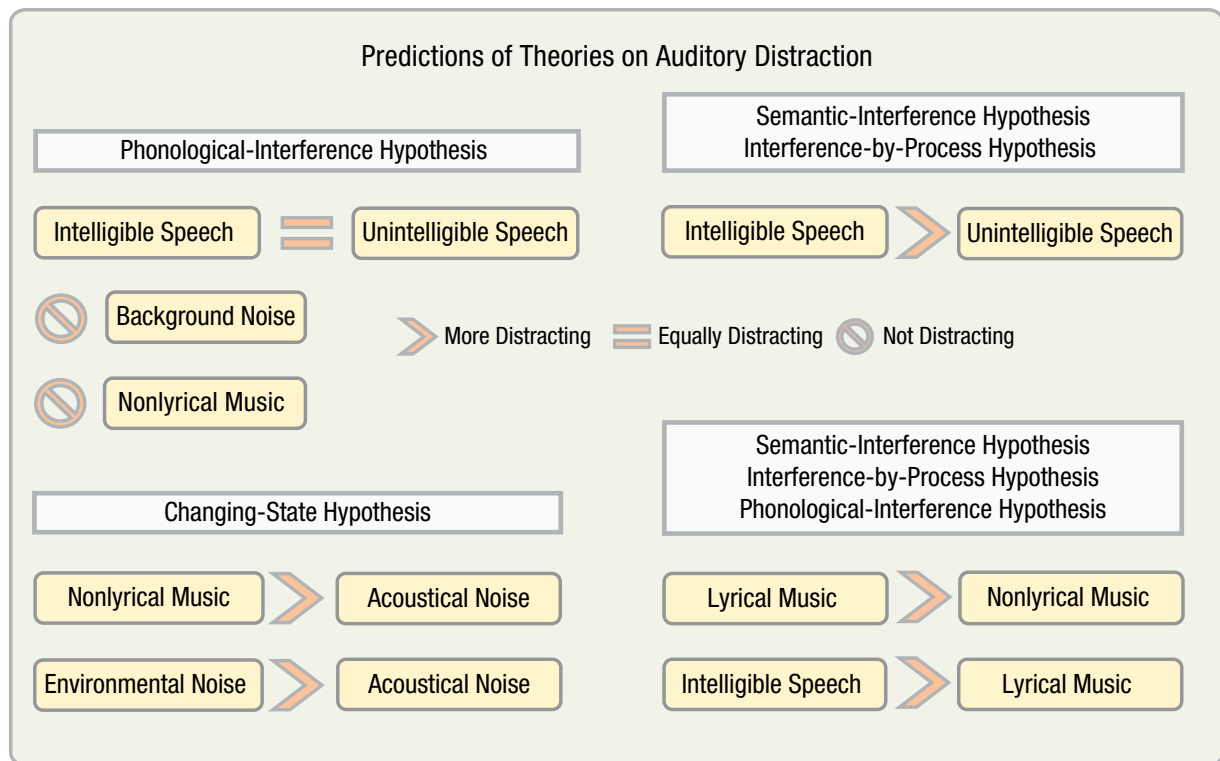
Predictions of Theories on Auditory Distraction

Phonological-Interference Hypothesis

Intelligible Speech = Unintelligible Speech

Background Noise

Nonlyrical Music

Semantic-Interference Hypothesis
Interference-by-Process Hypothesis

Intelligible Speech > Unintelligible Speech

More Distracting = Equally Distracting Not Distracting

Changing-State Hypothesis

Nonlyrical Music > Acoustical Noise

Environmental Noise > Acoustical Noise

Semantic-Interference Hypothesis
Interference-by-Process Hypothesis
Phonological-Interference Hypothesis

Lyrical Music > Nonlyrical Music

Intelligible Speech > Lyrical Music